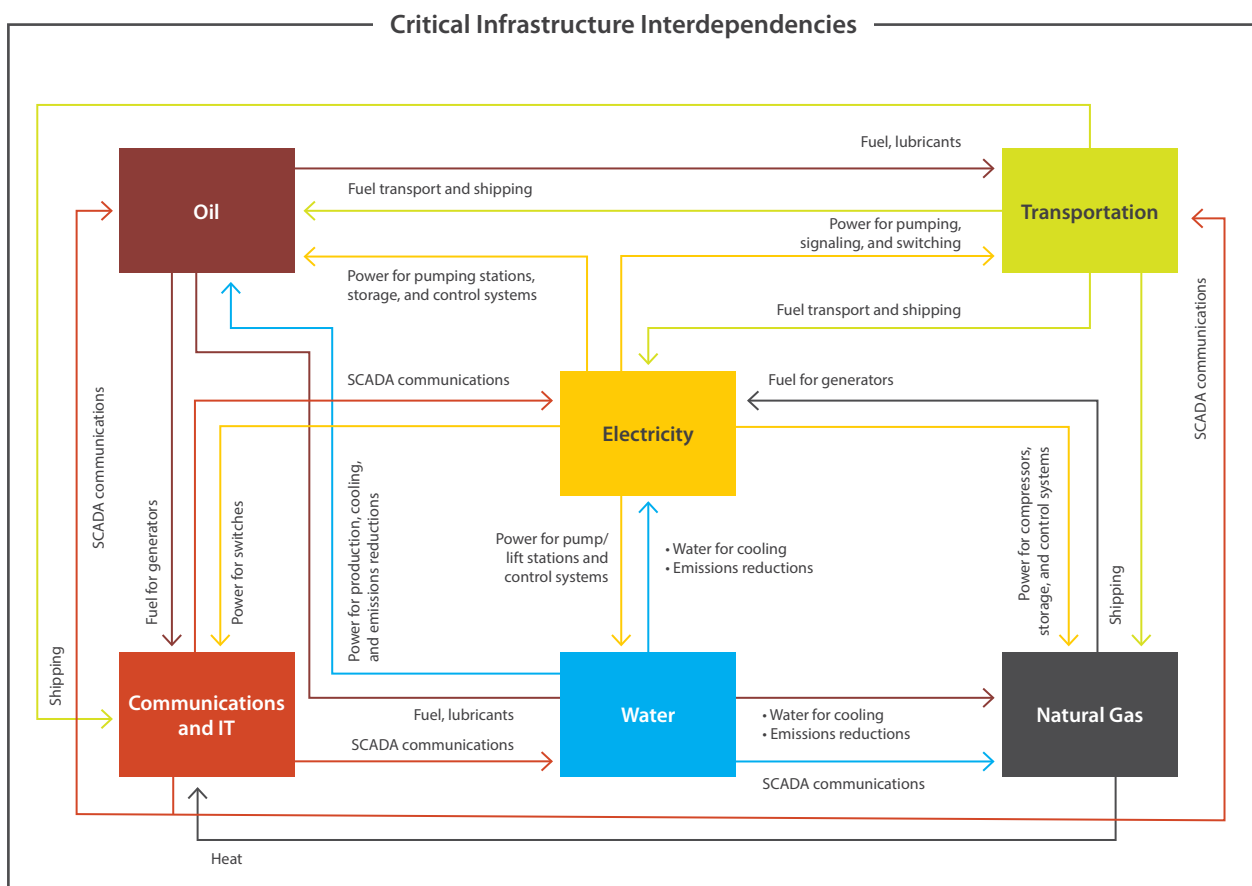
Critical Infrastructure Interdependencies

Fuel, lubricants

Oil

Fuel transport and shipping

Transportation

Power for pumping, signaling, and switching

Power for pumping stations, storage, and control systems

Fuel transport and shipping

SCADA communications

Fuel for generators

Electricity

SCADA communications

Fuel for generators

Power for switches

Power for production, cooling, and emissions reductions

Power for pump/ lift stations and control systems

• Water for cooling
• Emissions reductions

Power for compressors, storage, and control systems

Shipping

SCADA communications

Shipping

Communications and IT

Fuel, lubricants

Water

• Water for cooling
• Emissions reductions

Natural Gas

SCADA communications

SCADA communications

Heat